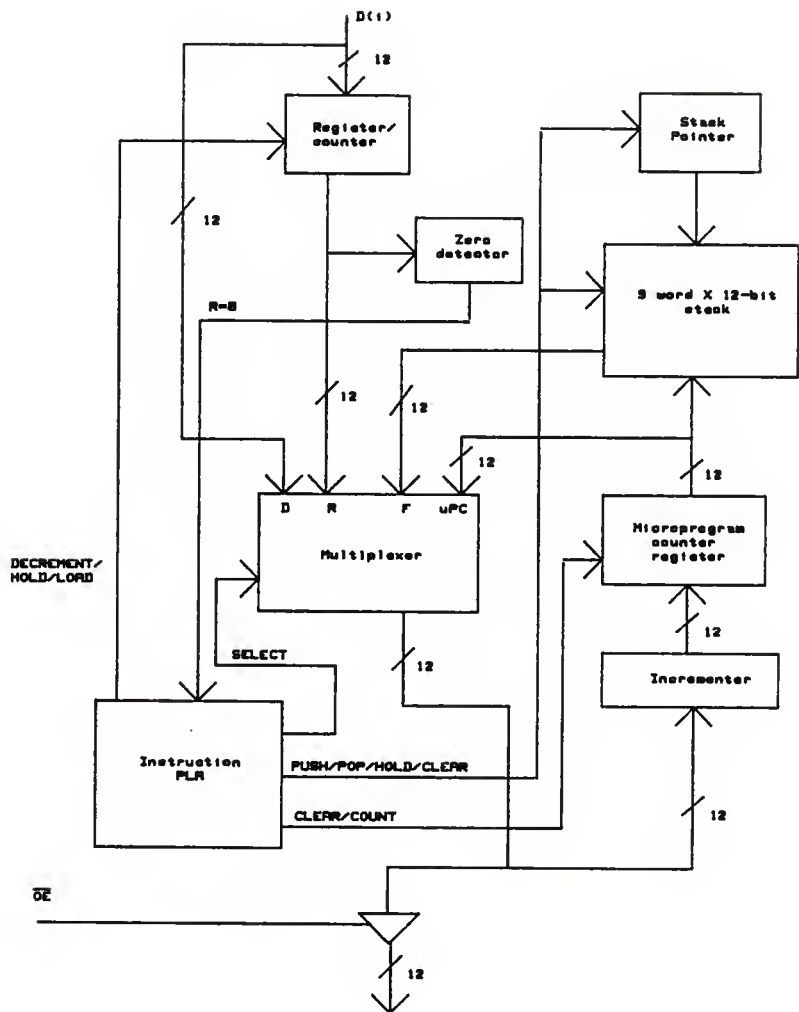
D(I)

12

Register/ counter

Stack Pointer

12

Zero detector

5 word X 12-bit stack

R=0

12

12

12

12

D R F uPC

Multiplexer

Microprogram counter register

DECREMENT/ HOLD/LOAD

12

SELECT

12

Incrementer

Instruction PLA

PUSH/POP/HOLD/CLEAR

CLEAR/COUNT

12

$\overline{OE}$

12